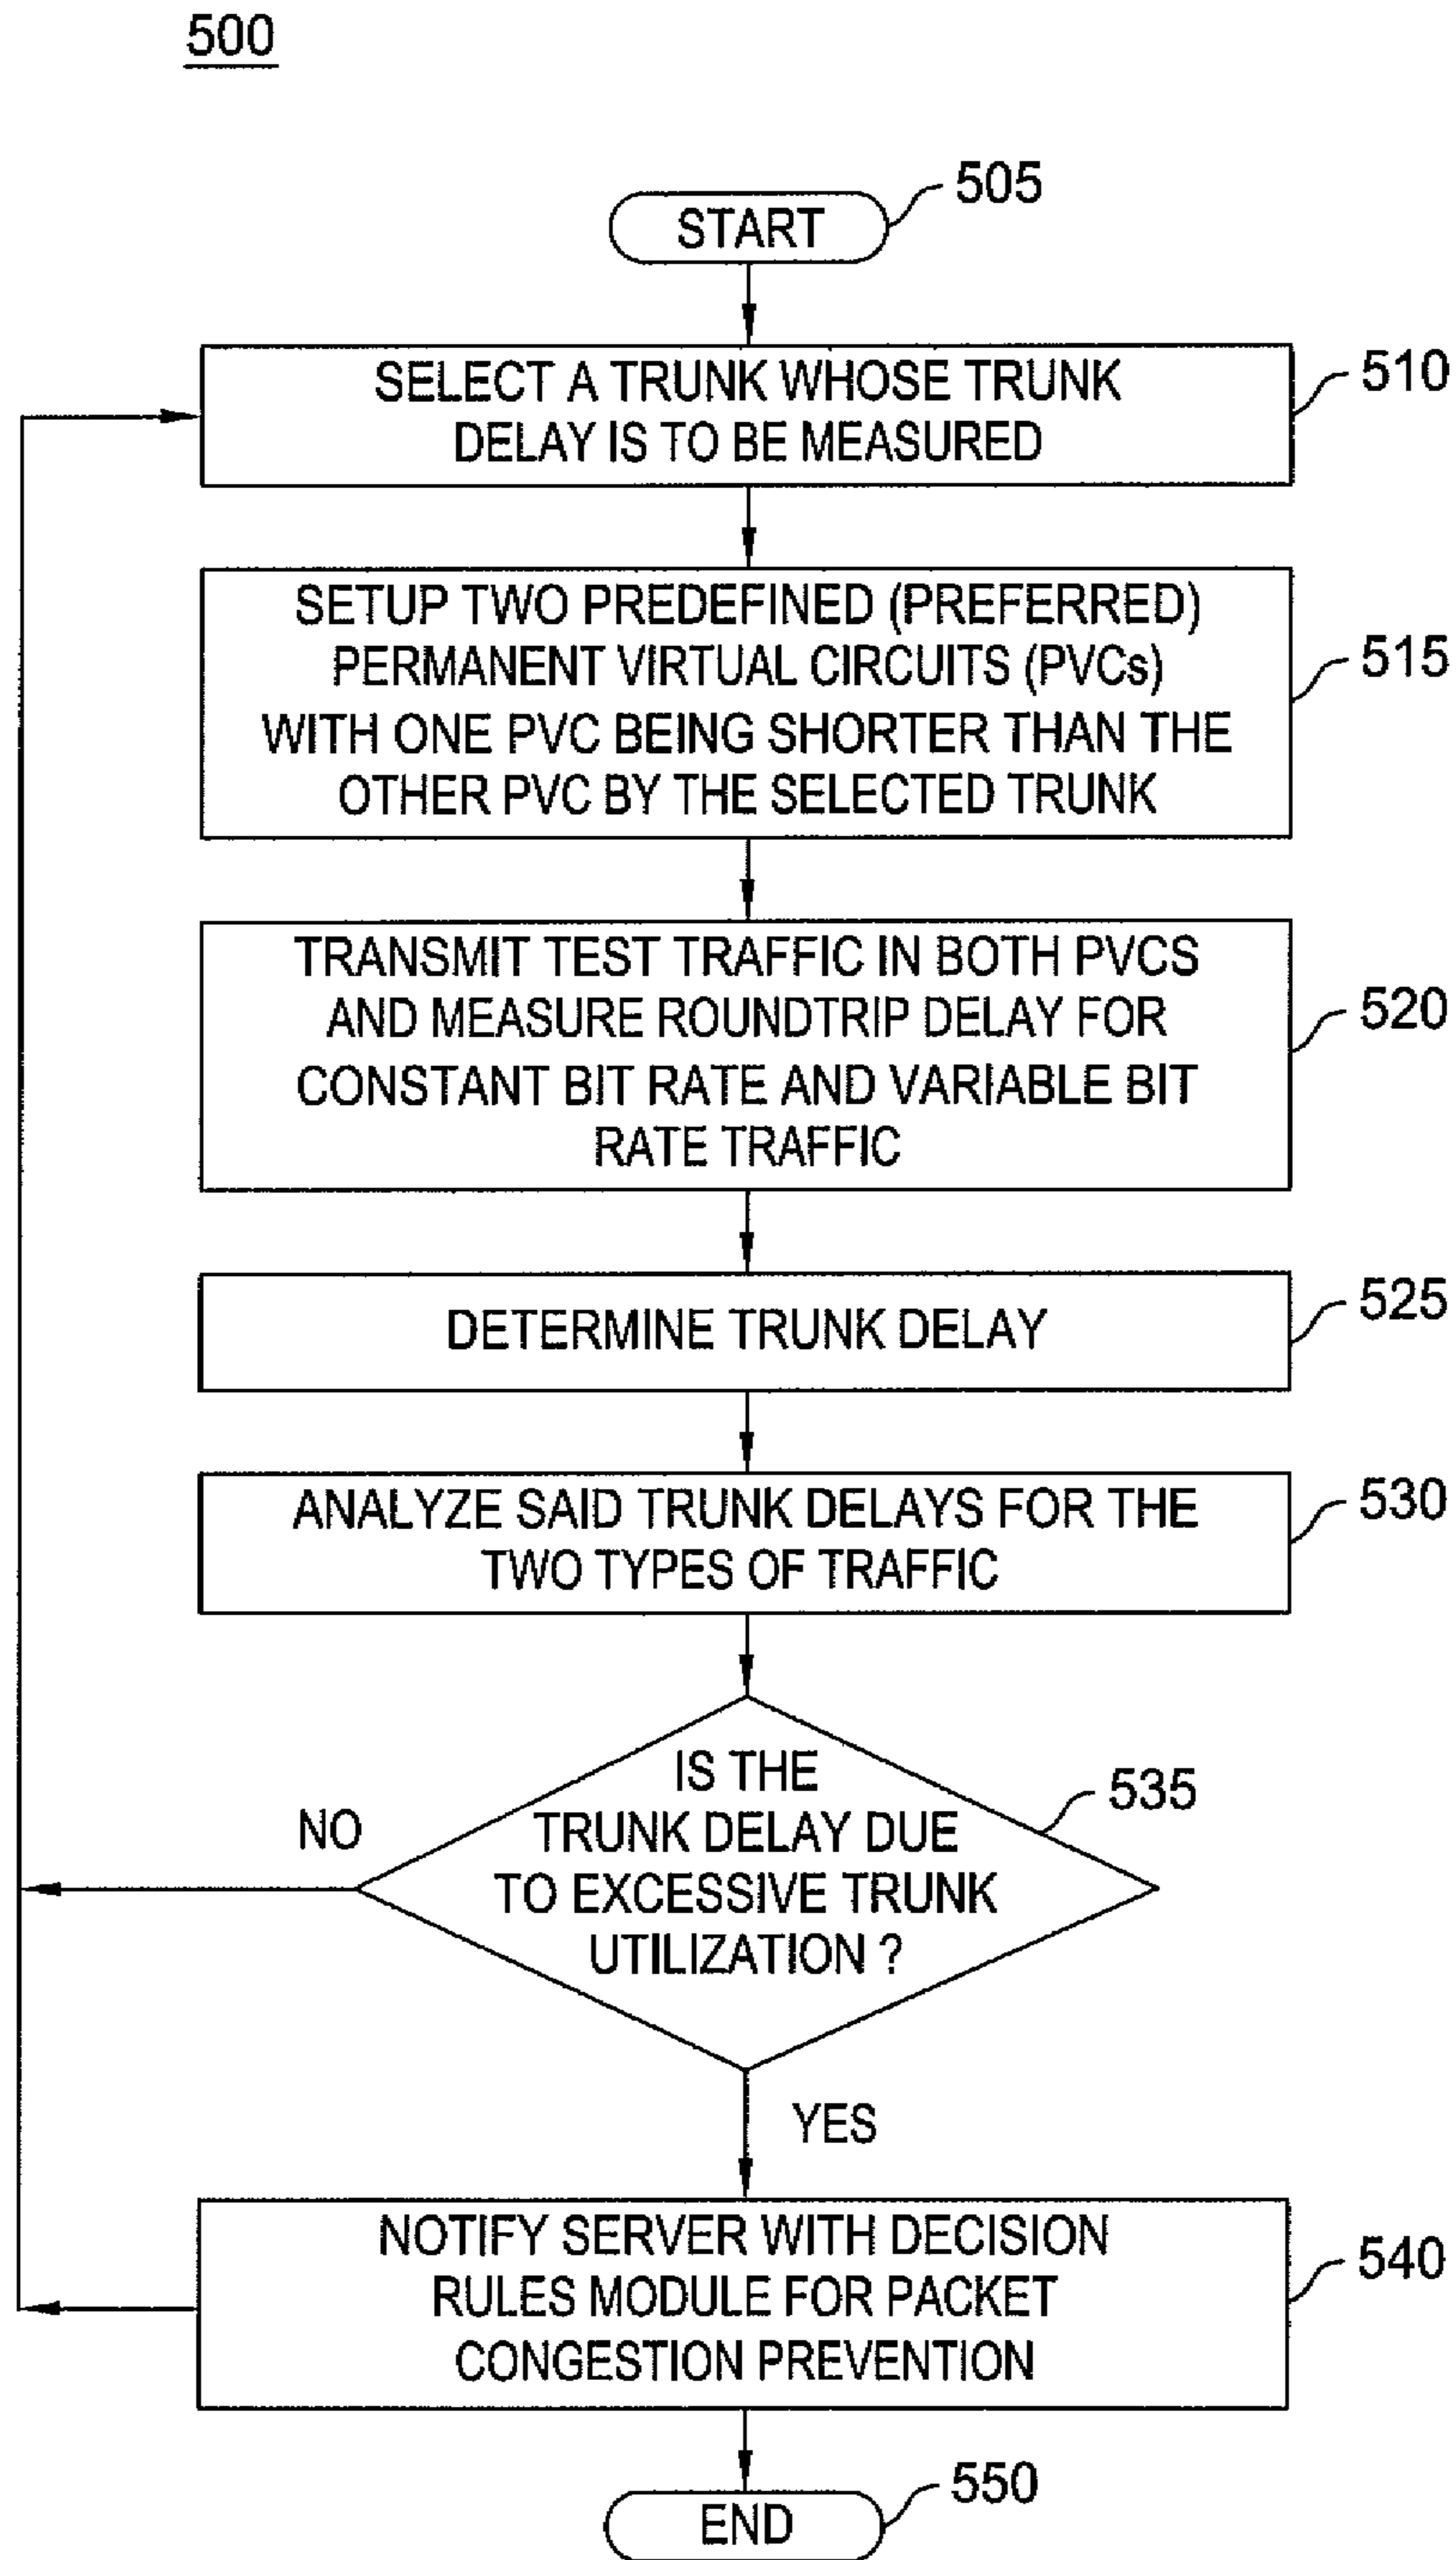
500

START

505

SELECT A TRUNK WHOSE TRUNK DELAY IS TO BE MEASURED

510

SETUP TWO PREDEFINED (PREFERRED) PERMANENT VIRTUAL CIRCUITS (PVCs) WITH ONE PVC BEING SHORTER THAN THE OTHER PVC BY THE SELECTED TRUNK

515

TRANSMIT TEST TRAFFIC IN BOTH PVCS AND MEASURE ROUNDTRIP DELAY FOR CONSTANT BIT RATE AND VARIABLE BIT RATE TRAFFIC

520

DETERMINE TRUNK DELAY

525

ANALYZE SAID TRUNK DELAYS FOR THE TWO TYPES OF TRAFFIC

530

NO

IS THE TRUNK DELAY DUE TO EXCESSIVE TRUNK UTILIZATION ?

535

YES

NOTIFY SERVER WITH DECISION RULES MODULE FOR PACKET CONGESTION PREVENTION

540

END

550